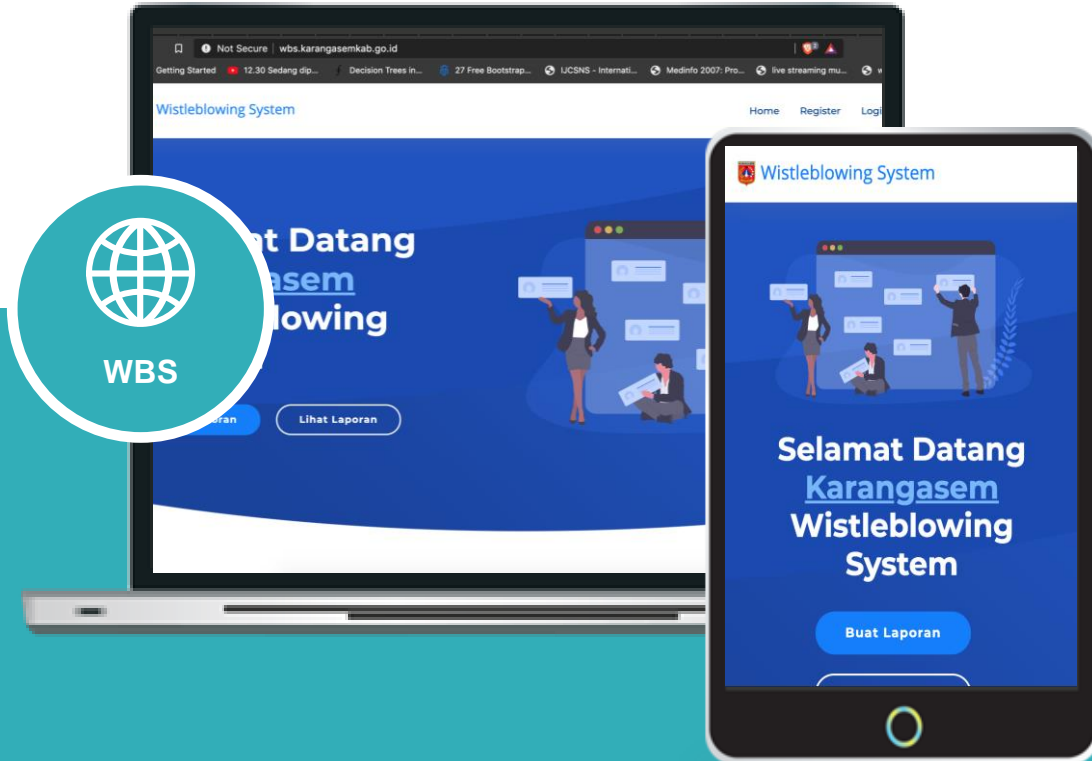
Not Secure | wbs.karangasemkab.go.id

Getting Started 12.30 Sedang dip... Decision Trees in... 27 Free Bootstrap... IJCSNS - Internati... Medinfo 2007: Pro... live streaming mu...

Wistleblowing System

Home Register Logi

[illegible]t Datang
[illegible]asem
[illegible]lowing

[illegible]oran Lihat Laporan

WBS

Wistleblowing System

Selamat Datang
Karangasem
Wistleblowing
System

Buat Laporan